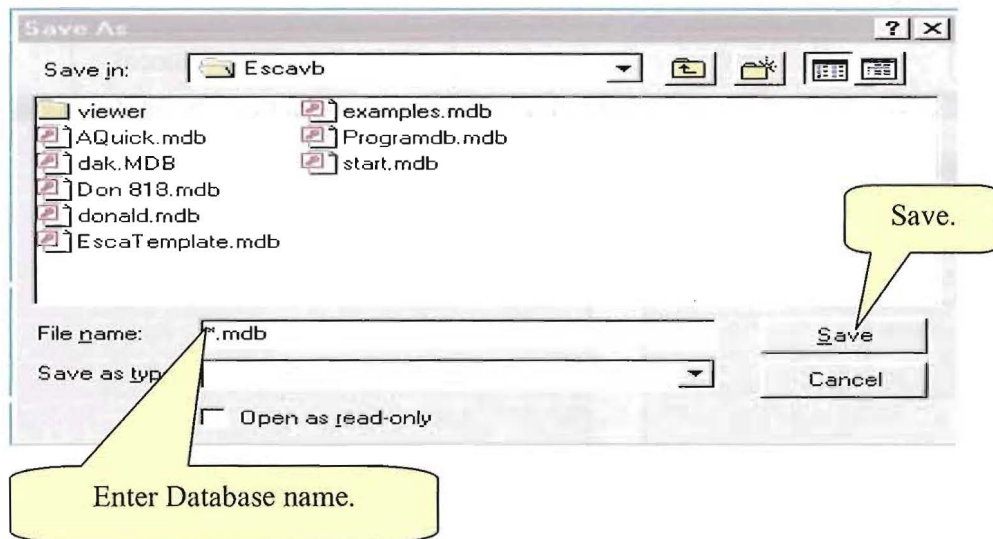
Save As

? X

Save in: Escavb

viewer
AQuick.mdb
dak.MDB
Don 818.mdb
donald.mdb
EscaTemplate.mdb
examples.mdb
Programdb.mdb
start.mdb

Save.

File name: *.mdb

Save as typ

Save

Cancel

Open as read-only

Enter Database name.